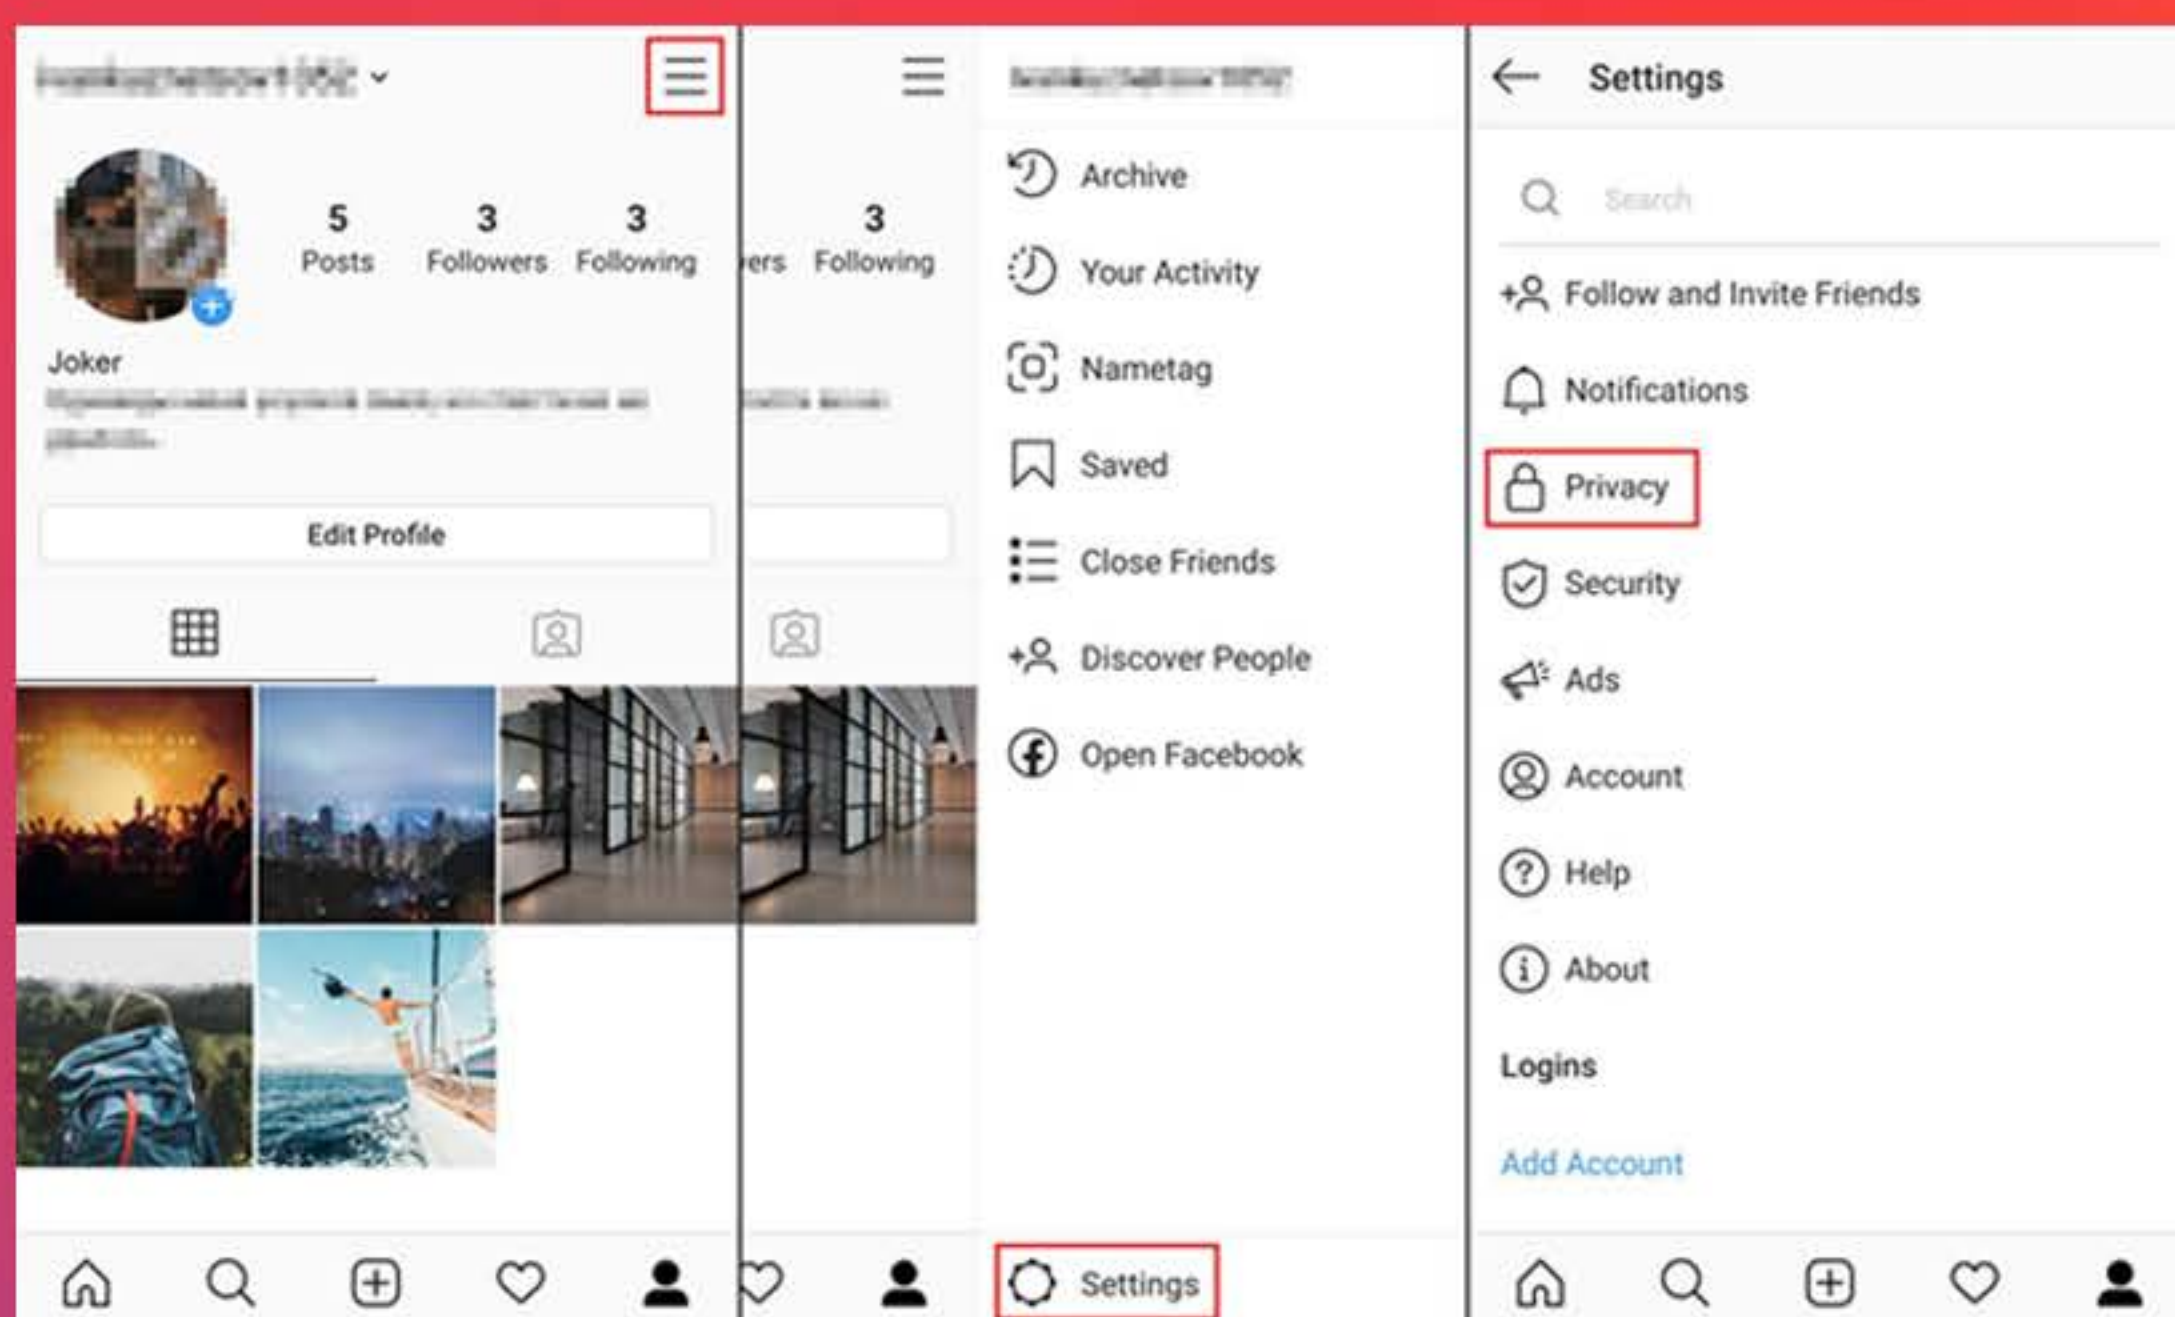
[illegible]

5 Posts
3 Followers
3 Following

Joker
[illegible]

Edit Profile

3 Following

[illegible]

Archive
Your Activity
Nametag
Saved
Close Friends
Discover People
Open Facebook

Settings

Settings

Search

Follow and Invite Friends
Notifications
Privacy
Security
Ads
Account
Help
About

Logins

Add Account